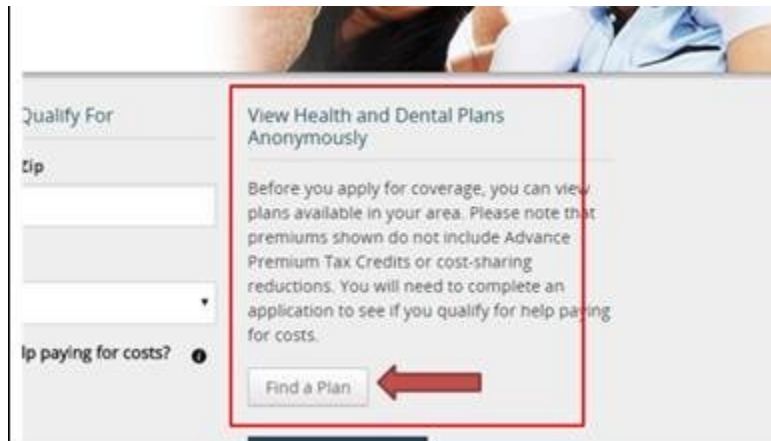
Qualify For

Zip

lp paying for costs?

View Health and Dental Plans Anonymously

Before you apply for coverage, you can view plans available in your area. Please note that premiums shown do not include Advance Premium Tax Credits or cost-sharing reductions. You will need to complete an application to see if you qualify for help paying for costs.

Find a Plan